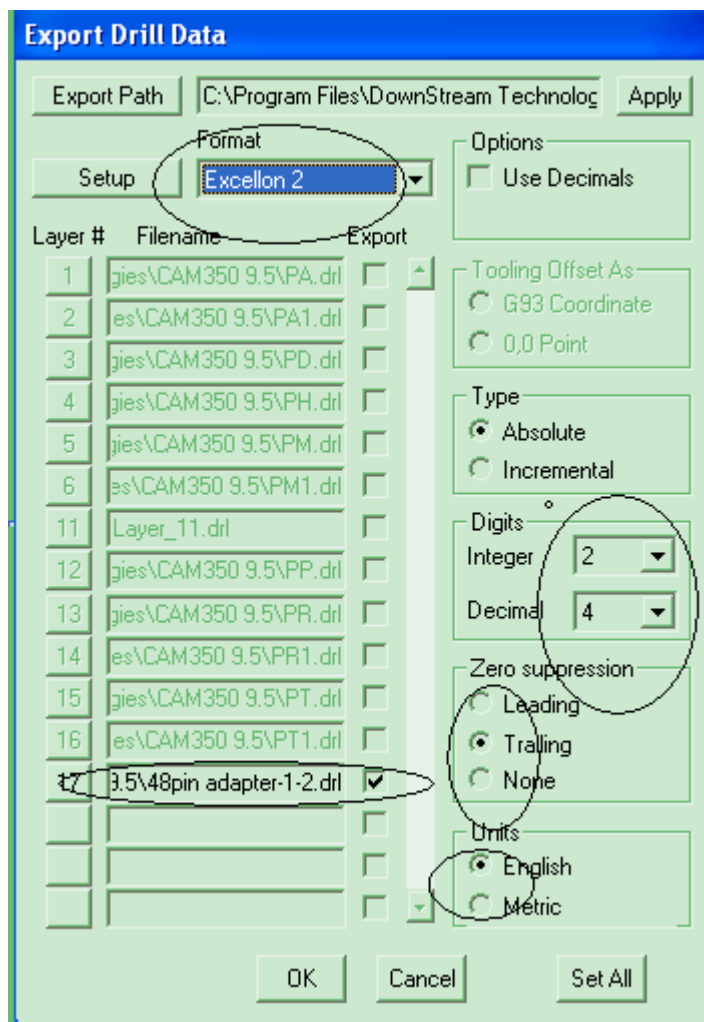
Export Drill Data

Export Path C:\Program Files\DownStream Technolog Apply

Setup Format Excellon 2

Options
Use Decimals

Layer # Filename Export

| Layer # | Filename | Export |
|---|---|---|
| 1 | gies\CAM350 9.5\PA.drl | |
| 2 | es\CAM350 9.5\PA1.drl | |
| 3 | gies\CAM350 9.5\PD.drl | |
| 4 | gies\CAM350 9.5\PH.drl | |
| 5 | gies\CAM350 9.5\PM.drl | |
| 6 | es\CAM350 9.5\PM1.drl | |
| 11 | Layer_11.drl | |
| 12 | gies\CAM350 9.5\PP.drl | |
| 13 | gies\CAM350 9.5\PR.drl | |
| 14 | es\CAM350 9.5\PR1.drl | |
| 15 | gies\CAM350 9.5\PT.drl | |
| 16 | es\CAM350 9.5\PT1.drl | |
| 17 | 9.5\48pin adapter-1-2.drl | ✔ |

Tooling Offset As
G93 Coordinate
0,0 Point

Type
Absolute
Incremental

Digits
Integer 2
Decimal 4

Zero suppression
Leading
Trailing
None

Units
English
Metric

OK Cancel Set All